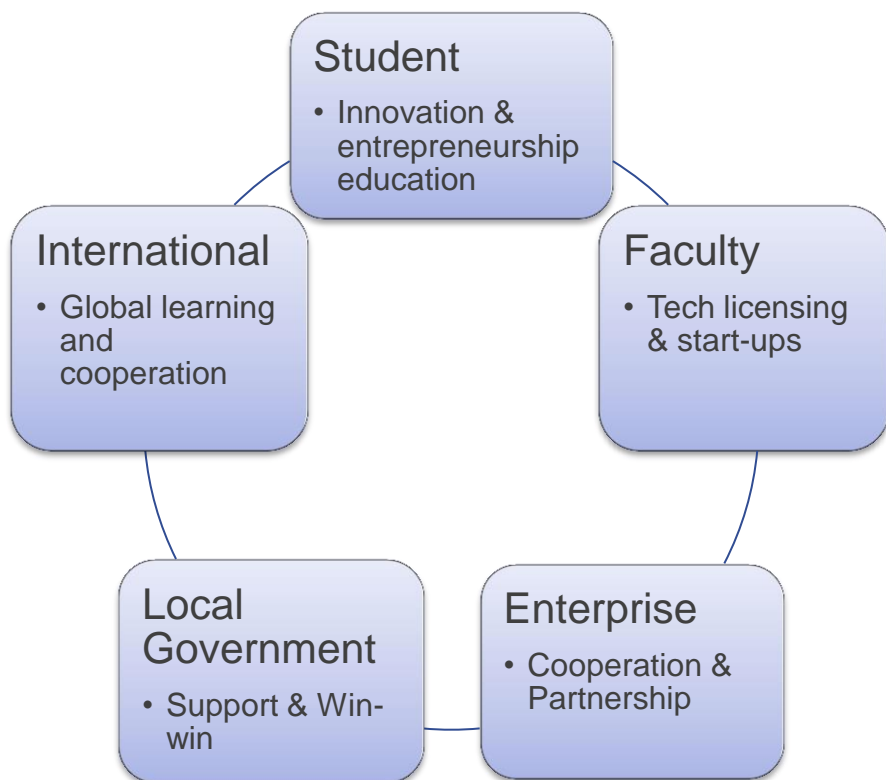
Student
• Innovation & entrepreneurship education

Faculty
• Tech licensing & start-ups

Enterprise
• Cooperation & Partnership

Local Government
• Support & Win-win

International
• Global learning and cooperation